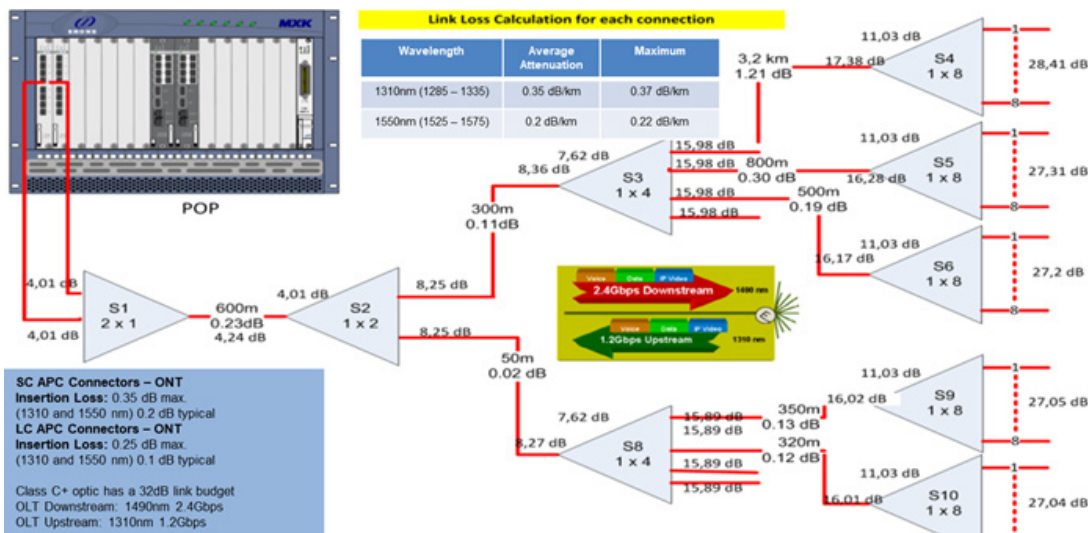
MXK

Link Loss Calculation for each connection

| Wavelength | Average Attenuation | Maximum |
|---|---|---|
| 1310nm (1285 – 1335) | 0.35 dB/km | 0.37 dB/km |
| 1550nm (1525 – 1575) | 0.2 dB/km | 0.22 dB/km |

POP

4,01 dB
S1
2 x 1
4,01 dB
600m
0.23dB
4,24 dB
4,01 dB
S2
1 x 2
8,25 dB
8,25 dB
300m
0.11dB
7,62 dB
8,36 dB
S3
1 x 4
15,98 dB
15,98 dB
15,98 dB
15,98 dB
3,2 km
1.21 dB
800m
0.30 dB
500m
0.19 dB
11,03 dB
17,38 dB
S4
1 x 8
28,41 dB
11,03 dB
16,28 dB
S5
1 x 8
27,31 dB
11,03 dB
16,17 dB
S6
1 x 8
27,2 dB
1
8
1
8
1
8

Voice Data IP Video
2.4Gbps Downstream
1490 nm
Voice Data IP Video
1.2Gbps Upstream
1310 nm

50m
0.02 dB
7,62 dB
8,27 dB
S8
1 x 4
15,89 dB
15,89 dB
15,89 dB
15,89 dB
350m
0.13 dB
320m
0.12 dB
11,03 dB
16,02 dB
S9
1 x 8
27,05 dB
11,03 dB
16,01 dB
S10
1 x 8
27,04 dB
1
8
1

SC APC Connectors – ONT
Insertion Loss: 0.35 dB max.
(1310 and 1550 nm) 0.2 dB typical
LC APC Connectors – ONT
Insertion Loss: 0.25 dB max.
(1310 and 1550 nm) 0.1 dB typical

Class C+ optic has a 32dB link budget
OLT Downstream: 1490nm 2.4Gbps
OLT Upstream: 1310nm 1.2Gbps